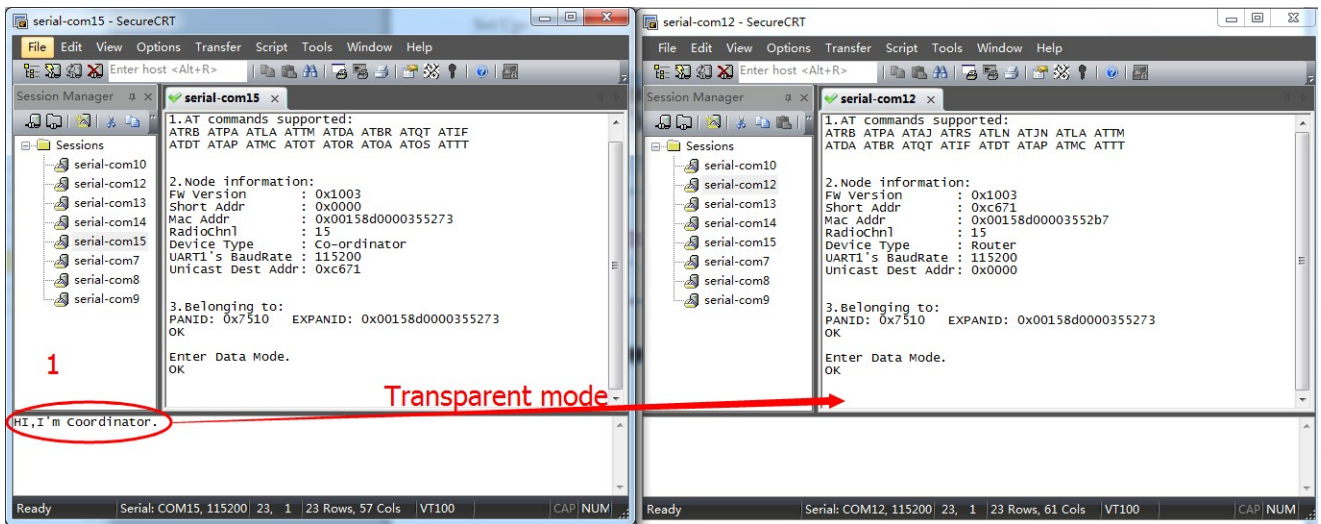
serial-com15 - SecureCRT

File Edit View Options Transfer Script Tools Window Help

Enter host <Alt+R>

Session Manager

serial-com15

Sessions
serial-com10
serial-com12
serial-com13
serial-com14
serial-com15
serial-com7
serial-com8
serial-com9

1.AT commands supported:
ATRB ATPA ATLA ATTM ATDA ATBR ATQT ATIF
ATDT ATAP ATMC ATOT ATOR ATOA ATOS ATTT

2.Node information:
FW Version : 0x1003
Short Addr : 0x0000
Mac Addr : 0x00158d0000355273
RadioChnl : 15
Device Type : Co-ordinator
UART1's BaudRate : 115200
Unicast Dest Addr: 0xc671

3.Belonging to:
PANID: 0x7510 EXPANID: 0x00158d0000355273
OK

Enter Data Mode.
OK

1

HI,I'm Coordinator.

Ready Serial: COM15, 115200 23, 1 23 Rows, 57 Cols VT100 CAP NUM

Transparent mode

serial-com12 - SecureCRT

File Edit View Options Transfer Script Tools Window Help

Enter host <Alt+R>

Session Manager

serial-com12

Sessions
serial-com10
serial-com12
serial-com13
serial-com14
serial-com15
serial-com7
serial-com8
serial-com9

1.AT commands supported:
ATRB ATPA ATAJ ATRS ATLN ATJN ATLA ATTM
ATDA ATBR ATQT ATIF ATDT ATAP ATMC ATTT

2.Node information:
FW Version : 0x1003
Short Addr : 0xc671
Mac Addr : 0x00158d00003552b7
RadioChnl : 15
Device Type : Router
UART1's BaudRate : 115200
Unicast Dest Addr: 0x0000

3.Belonging to:
PANID: 0x7510 EXPANID: 0x00158d0000355273
OK

Enter Data Mode.
OK

Ready Serial: COM12, 115200 23, 1 23 Rows, 61 Cols VT100 CAP NUM